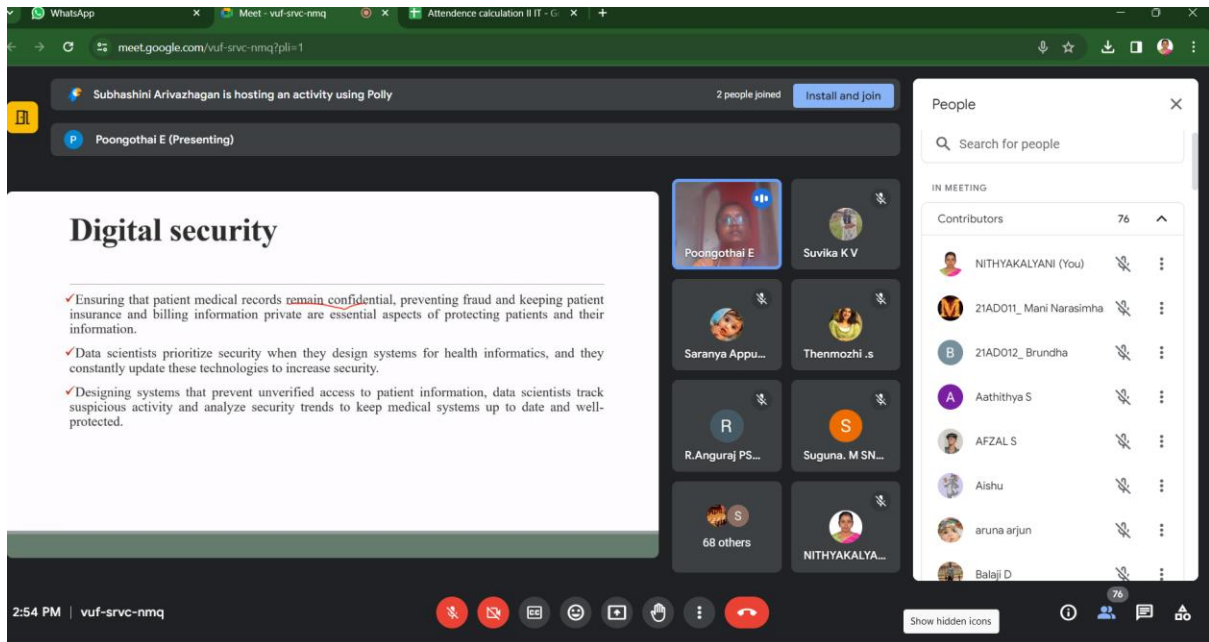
WhatsApp
Meet - vuf-srvc-nmq
Attendence calculation II IT - G
meet.google.com/vuf-srvc-nmq?pli=1

Subhashini Arivazhagan is hosting an activity using Polly
2 people joined
Install and join

P Poongothai E (Presenting)

Digital security

✓Ensuring that patient medical records remain confidential, preventing fraud and keeping patient insurance and billing information private are essential aspects of protecting patients and their information.

✓Data scientists prioritize security when they design systems for health informatics, and they constantly update these technologies to increase security.

✓Designing systems that prevent unverified access to patient information, data scientists track suspicious activity and analyze security trends to keep medical systems up to date and well-protected.

Poongothai E
Suvika K V
Saranya Appu...
Thenmozhi .s
R
R.Anguraj PS...
S
Suguna. M SN...
S
68 others
NITHYAKALYA...

People
Search for people
IN MEETING
Contributors 76
NITHYAKALYANI (You)
21AD011_ Mani Narasimha
B 21AD012_ Brundha
A Aathithya S
AFZAL S
Aishu
aruna arjun
Balaji D

2:54 PM | vuf-srvc-nmq
76
Show hidden icons